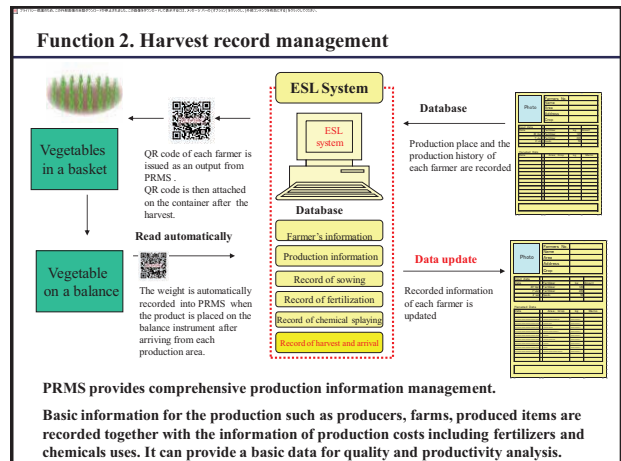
Function 2. Harvest record management

Vegetables in a basket

QR code of each farmer is issued as an output from PRMS .
QR code is then attached on the container after the harvest.

ESL System

ESL system

Database

Farmer's information

Production information

Record of sowing

Record of fertilization

Record of chemical splaying

Record of harvest and arrival

Database

Production place and the production history of each farmer are recorded

Photo

Farmers No.
Name
Area
Address
Crop

Read automatically

Vegetable on a balance

The weight is automatically recorded into PRMS when the product is placed on the balance instrument after arriving from each production area.

Data update

Recorded information of each farmer is updated

Photo

Farmers No.
Name
Crop
Address
Crop

PRMS provides comprehensive production information management.

Basic information for the production such as producers, farms, produced items are recorded together with the information of production costs including fertilizers and chemicals uses. It can provide a basic data for quality and productivity analysis.